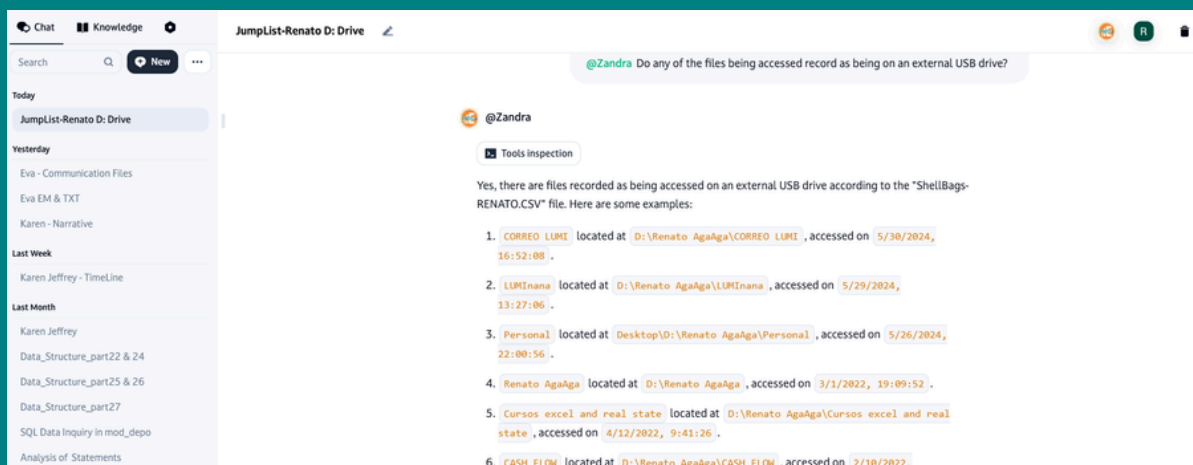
Chat Knowledge

Search New ...

Today

JumpList-Renato D: Drive

Yesterday

Eva - Communication Files

Eva EM & TXT

Karen - Narrative

Last Week

Karen Jeffrey - TimeLine

Last Month

Karen Jeffrey

Data_Structure_part22 & 24

Data_Structure_part25 & 26

Data_Structure_part27

SQL Data Inquiry in mod_depo

Analysis of Statements

JumpList-Renato D: Drive

R

@Zandra Do any of the files being accessed record as being on an external USB drive?

@Zandra

Tools inspection

Yes, there are files recorded as being accessed on an external USB drive according to the "ShellBags-RENATO.CSV" file. Here are some examples:

1. CORREO LUMI located at D:\Renato AgaAga\CORREO LUMI , accessed on 5/30/2024, 16:52:08 .

2. LUMInana located at D:\Renato AgaAga\LUMInana , accessed on 5/29/2024, 13:27:06 .

3. Personal located at Desktop\D:\Renato AgaAga\Personal , accessed on 5/26/2024, 22:00:56 .

4. Renato AgaAga located at D:\Renato AgaAga , accessed on 3/1/2022, 19:09:52 .

5. Cursos excel and real state located at D:\Renato AgaAga\Cursos excel and real state , accessed on 4/12/2022, 9:41:26 .

6. CASH FLOW located at D:\Renato AgaAga\CASH FLOW , accessed on 2/10/2022, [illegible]